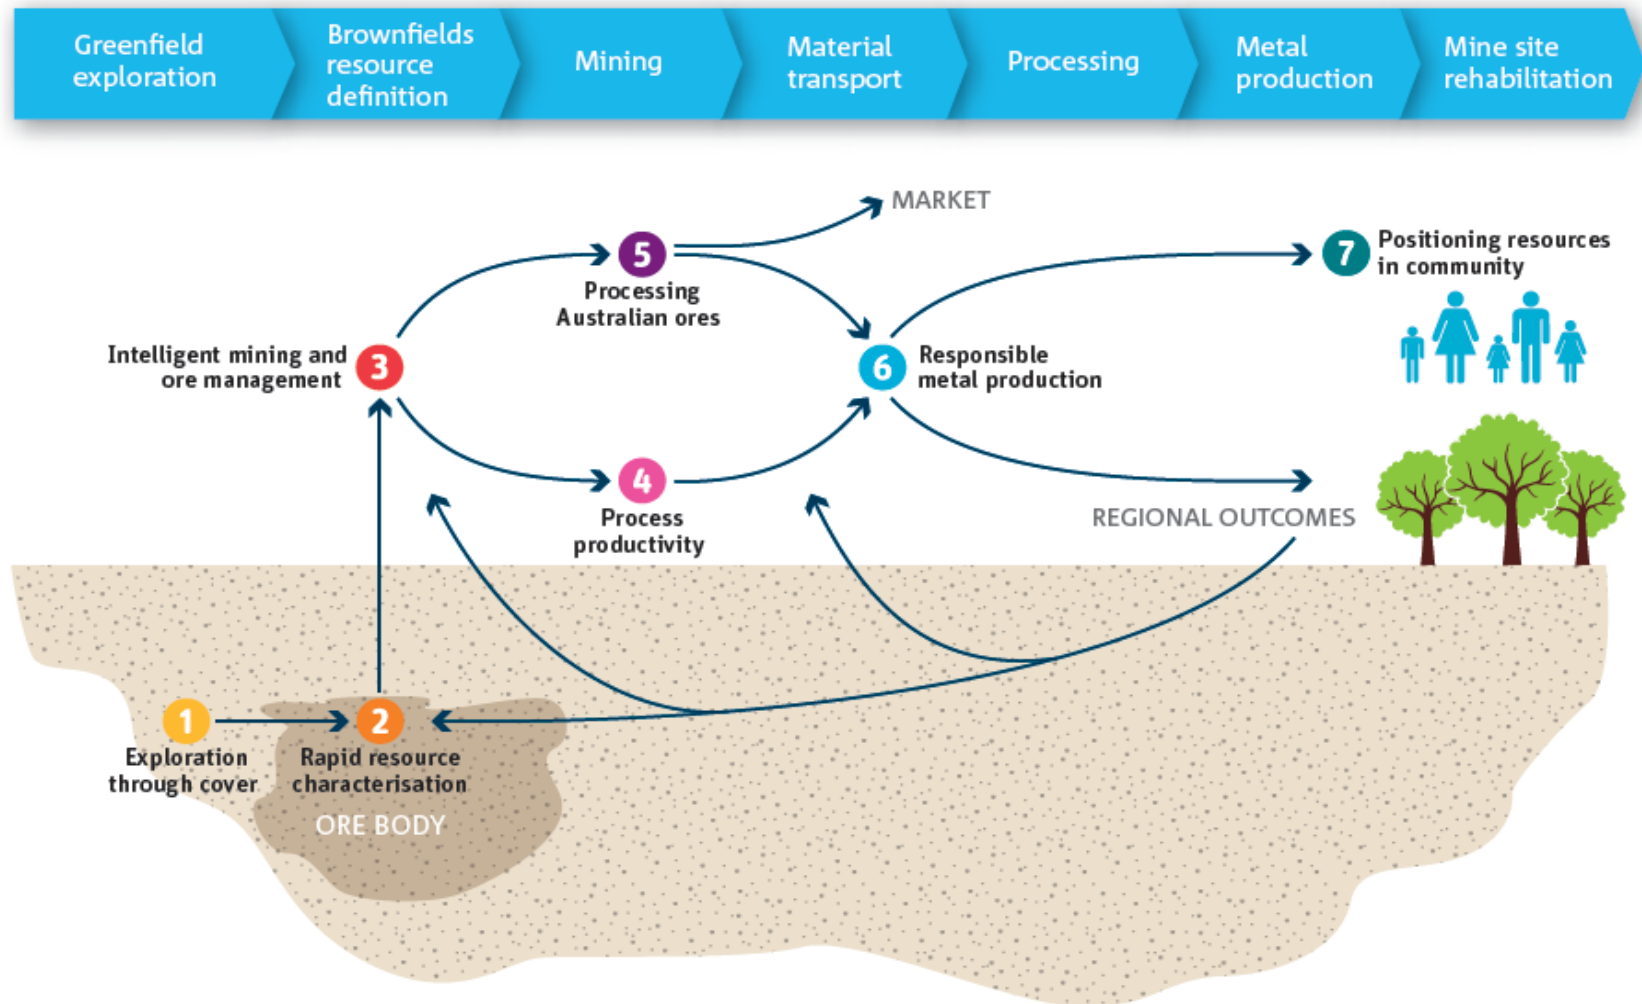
Greenfield exploration

Brownfields resource definition

Mining

Material transport

Processing

Metal production

Mine site rehabilitation

MARKET

5 Processing Australian ores

7 Positioning resources in community

Intelligent mining and ore management 3

6 Responsible metal production

4 Process productivity

REGIONAL OUTCOMES

1 Exploration through cover

2 Rapid resource characterisation

ORE BODY